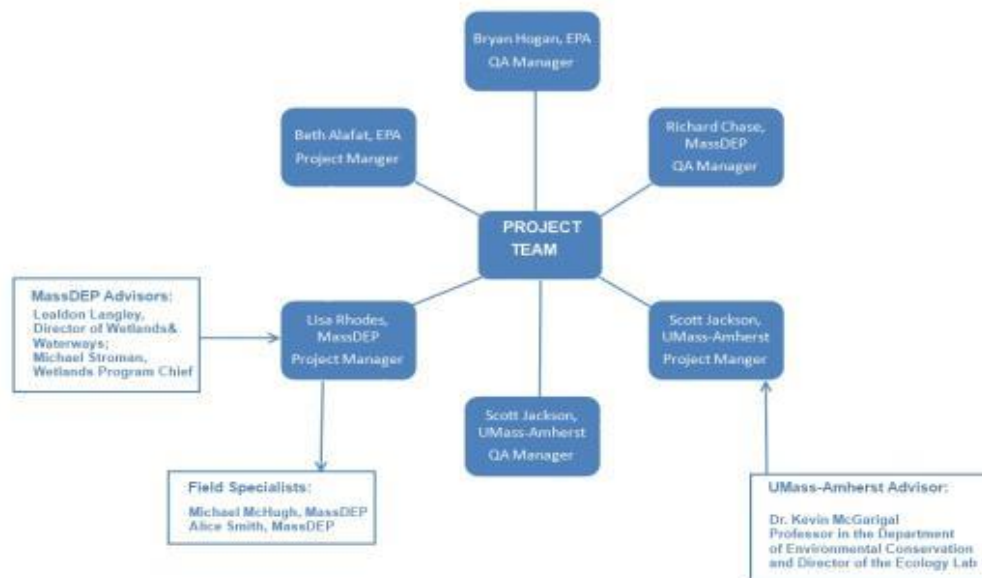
Bryan Hogan, EPA
QA Manager

Beth Alafat, EPA
Project Manger

Richard Chase, MassDEP
QA Manager

PROJECT TEAM

MassDEP Advisors:
Lealdon Langley, Director of Wetlands& Waterways;
Michael Stroman, Wetlands Program Chief

Lisa Rhodes, MassDEP
Project Manager

Scott Jackson, UMass-Amherst
Project Manger

Scott Jackson, UMass-Amherst
QA Manager

Field Specialists:
Michael McHugh, MassDEP
Alice Smith, MassDEP

UMass-Amherst Advisor:
Dr. Kevin McGarigal
Professor in the Department of Environmental Conservation and Director of the Ecology Lab